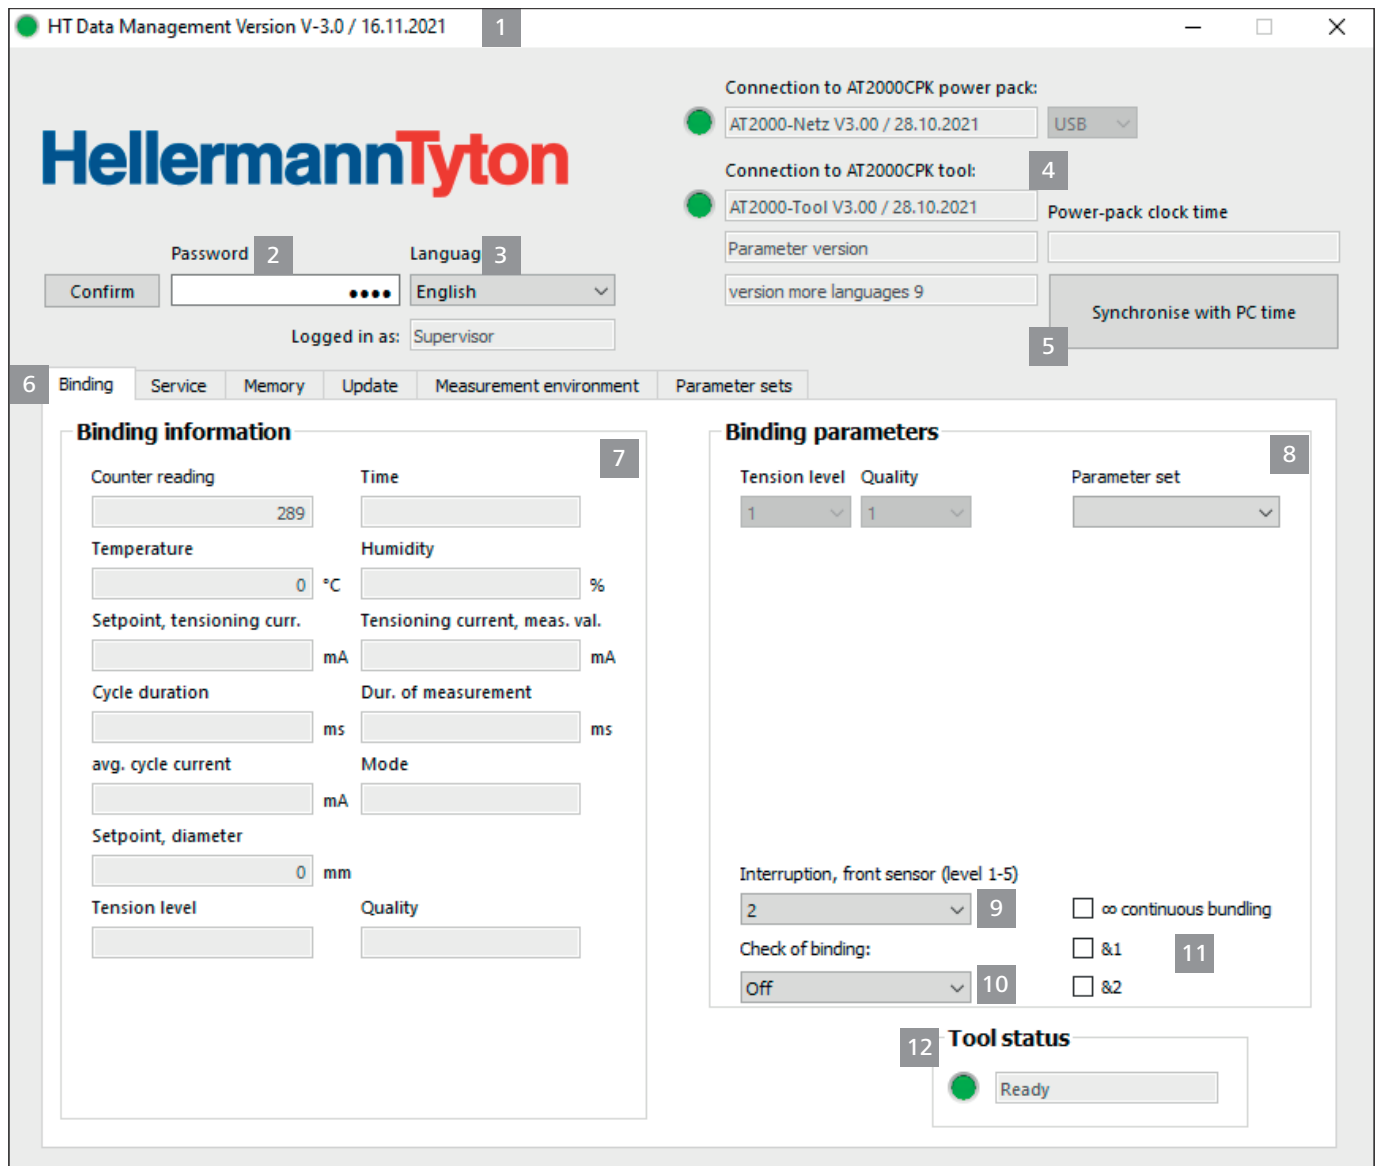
HT Data Management Version V-3.0 / 16.11.2021 1

HellermannTyton

Connection to AT2000CPK power pack:

AT2000-Netz V3.00 / 28.10.2021

USB

Connection to AT2000CPK tool: 4

AT2000-Tool V3.00 / 28.10.2021

Power-pack clock time

Parameter version

version more languages 9

Synchronise with PC time

5

Password 2

Languag 3

Confirm

••••

English

Logged in as: Supervisor

6 Binding | Service | Memory | Update | Measurement environment | Parameter sets

Binding information 7

Counter reading

289

Time

Temperature

0 °C

Humidity

%

Setpoint, tensioning curr.

mA

Tensioning current, meas. val.

mA

Cycle duration

ms

Dur. of measurement

ms

avg. cycle current

mA

Mode

Setpoint, diameter

0 mm

Tension level

Quality

Binding parameters 8

Tension level

1

Quality

1

Parameter set

Interruption, front sensor (level 1-5)

2 9

∞ continuous bundling

&1 11

Check of binding:

Off 10

&2

12 Tool status

Ready